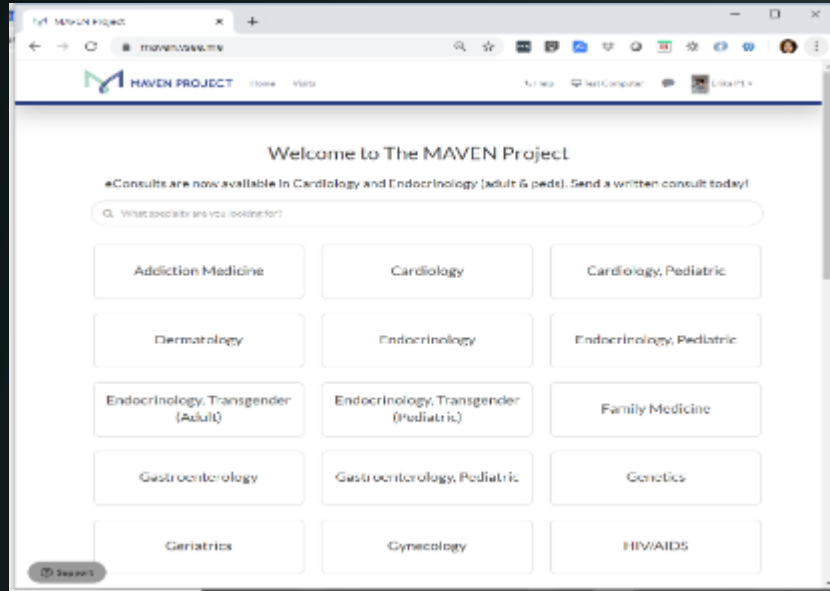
MAVEN Project

maven.www.me

MAVEN PROJECT Home Visits

Help Test Computer

Welcome to The MAVEN Project

eConsults are now available in Cardiology and Endocrinology (adult & peds). Send a written consult today!

What specialty are you looking for?

Addiction Medicine

Cardiology

Cardiology, Pediatric

Dermatology

Endocrinology

Endocrinology, Pediatric

Endocrinology, Transgender (Adult)

Endocrinology, Transgender (Pediatric)

Family Medicine

Gastroenterology

Gastroenterology, Pediatric

Genetics

Geriatrics

Gynecology

HIV/AIDS

Support